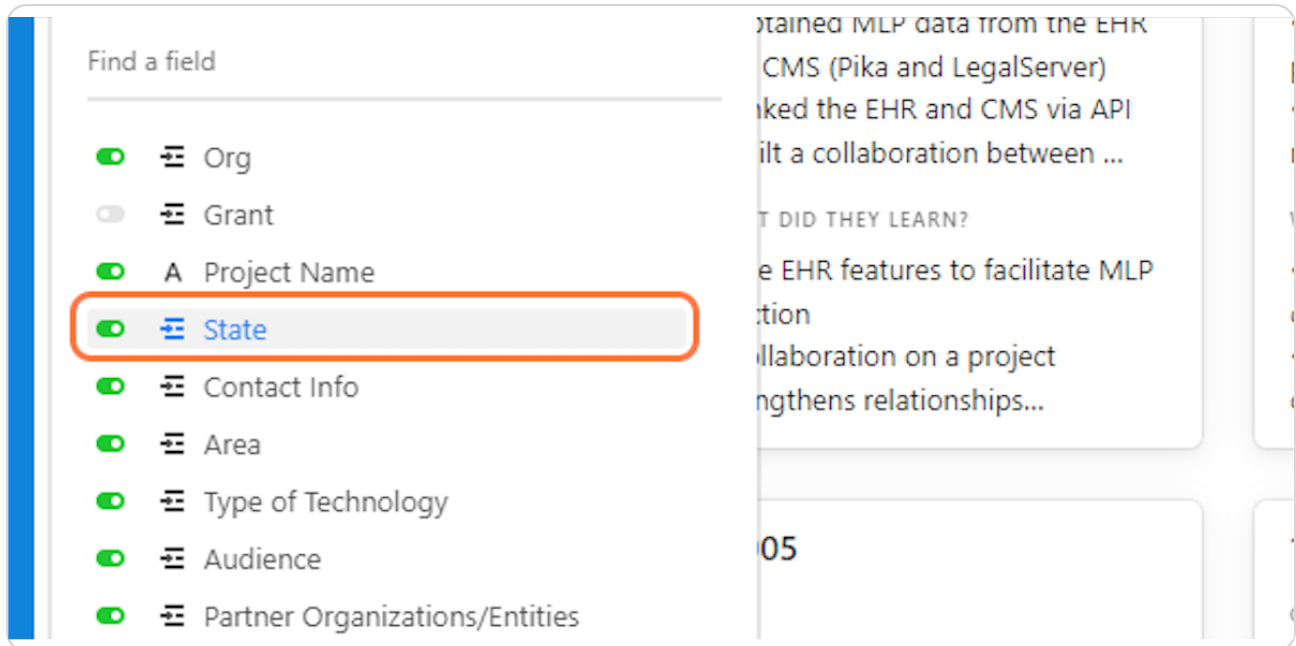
Find a field

Org

Grant

A Project Name

State

Contact Info

Area

Type of Technology

Audience

Partner Organizations/Entities

otained MLP data from the EHR CMS (Pika and LegalServer) nked the EHR and CMS via API ilt a collaboration between ...

T DID THEY LEARN?

e EHR features to facilitate MLP ction ollaboration on a project ngthens relationships...

05